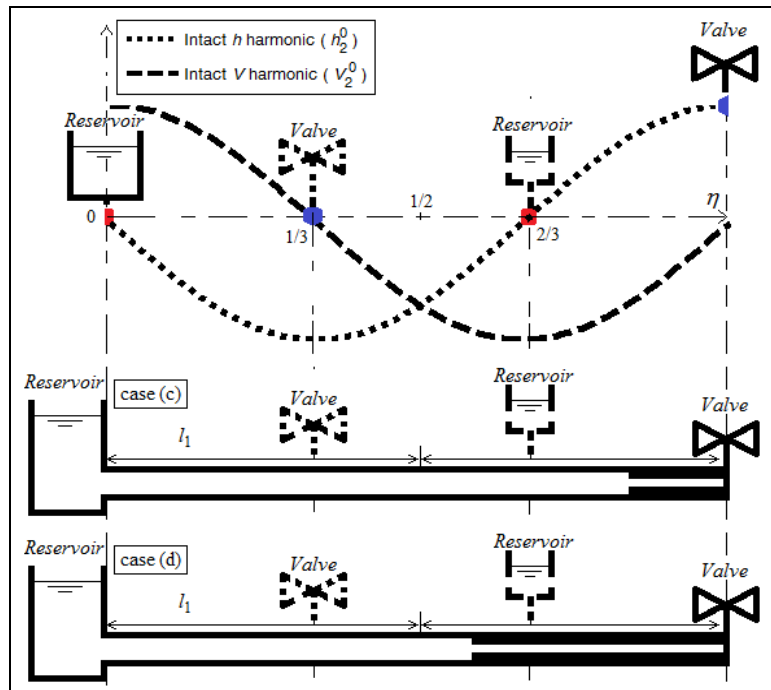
Intact $h$ harmonic ( $h_2^0$ )

Intact $V$ harmonic ( $V_2^0$ )

Valve

Reservoir

Valve

Reservoir

0

1/3

1/2

2/3

$\eta$

Reservoir

case (c)

Valve

Reservoir

Valve

$l_1$

Reservoir

case (d)

Valve

Reservoir

Valve

$l_1$